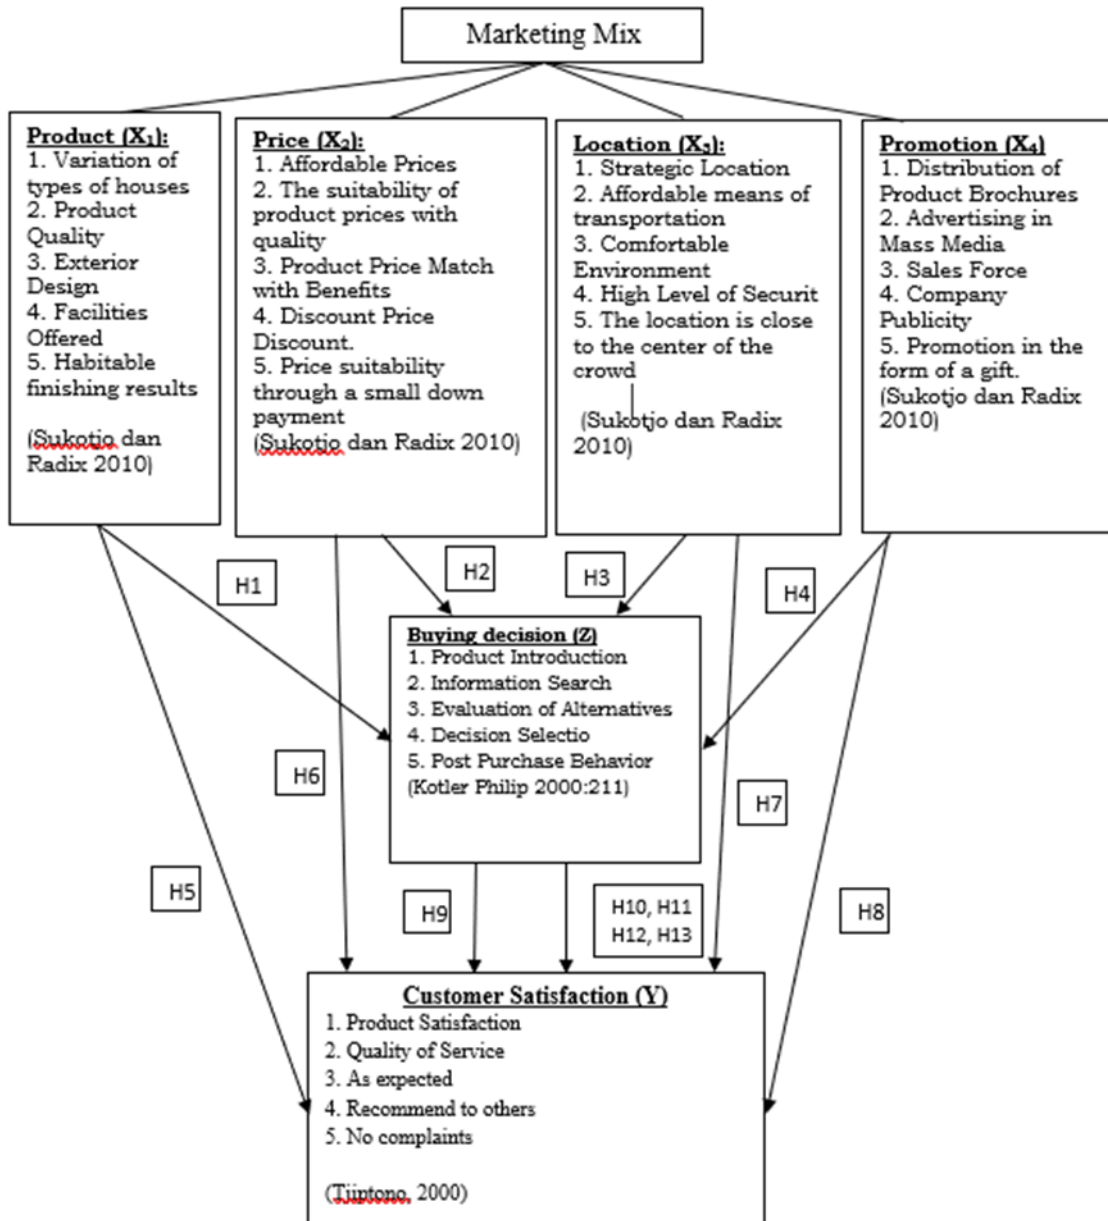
Marketing Mix

Product ($X_1$):
1. Variation of types of houses
2. Product Quality
3. Exterior Design
4. Facilities Offered
5. Habitable finishing results

(Sukotjo dan Radix 2010)

Price ($X_2$):
1. Affordable Prices
2. The suitability of product prices with quality
3. Product Price Match with Benefits
4. Discount Price Discount.
5. Price suitability through a small down payment
(Sukotjo dan Radix 2010)

Location ($X_3$):
1. Strategic Location
2. Affordable means of transportation
3. Comfortable Environment
4. High Level of Securit
5. The location is close to the center of the crowd

(Sukotjo dan Radix 2010)

Promotion ($X_4$)
1. Distribution of Product Brochures
2. Advertising in Mass Media
3. Sales Force
4. Company Publicity
5. Promotion in the form of a gift.
(Sukotjo dan Radix 2010)

H1

H2

H3

H4

Buying decision (Z)
1. Product Introduction
2. Information Search
3. Evaluation of Alternatives
4. Decision Selectio
5. Post Purchase Behavior
(Kotler Philip 2000:211)

H6

H7

H5

H9

H10, H11
H12, H13

H8

Customer Satisfaction (Y)
1. Product Satisfaction
2. Quality of Service
3. As expected
4. Recommend to others
5. No complaints

(Tjiptono, 2000)